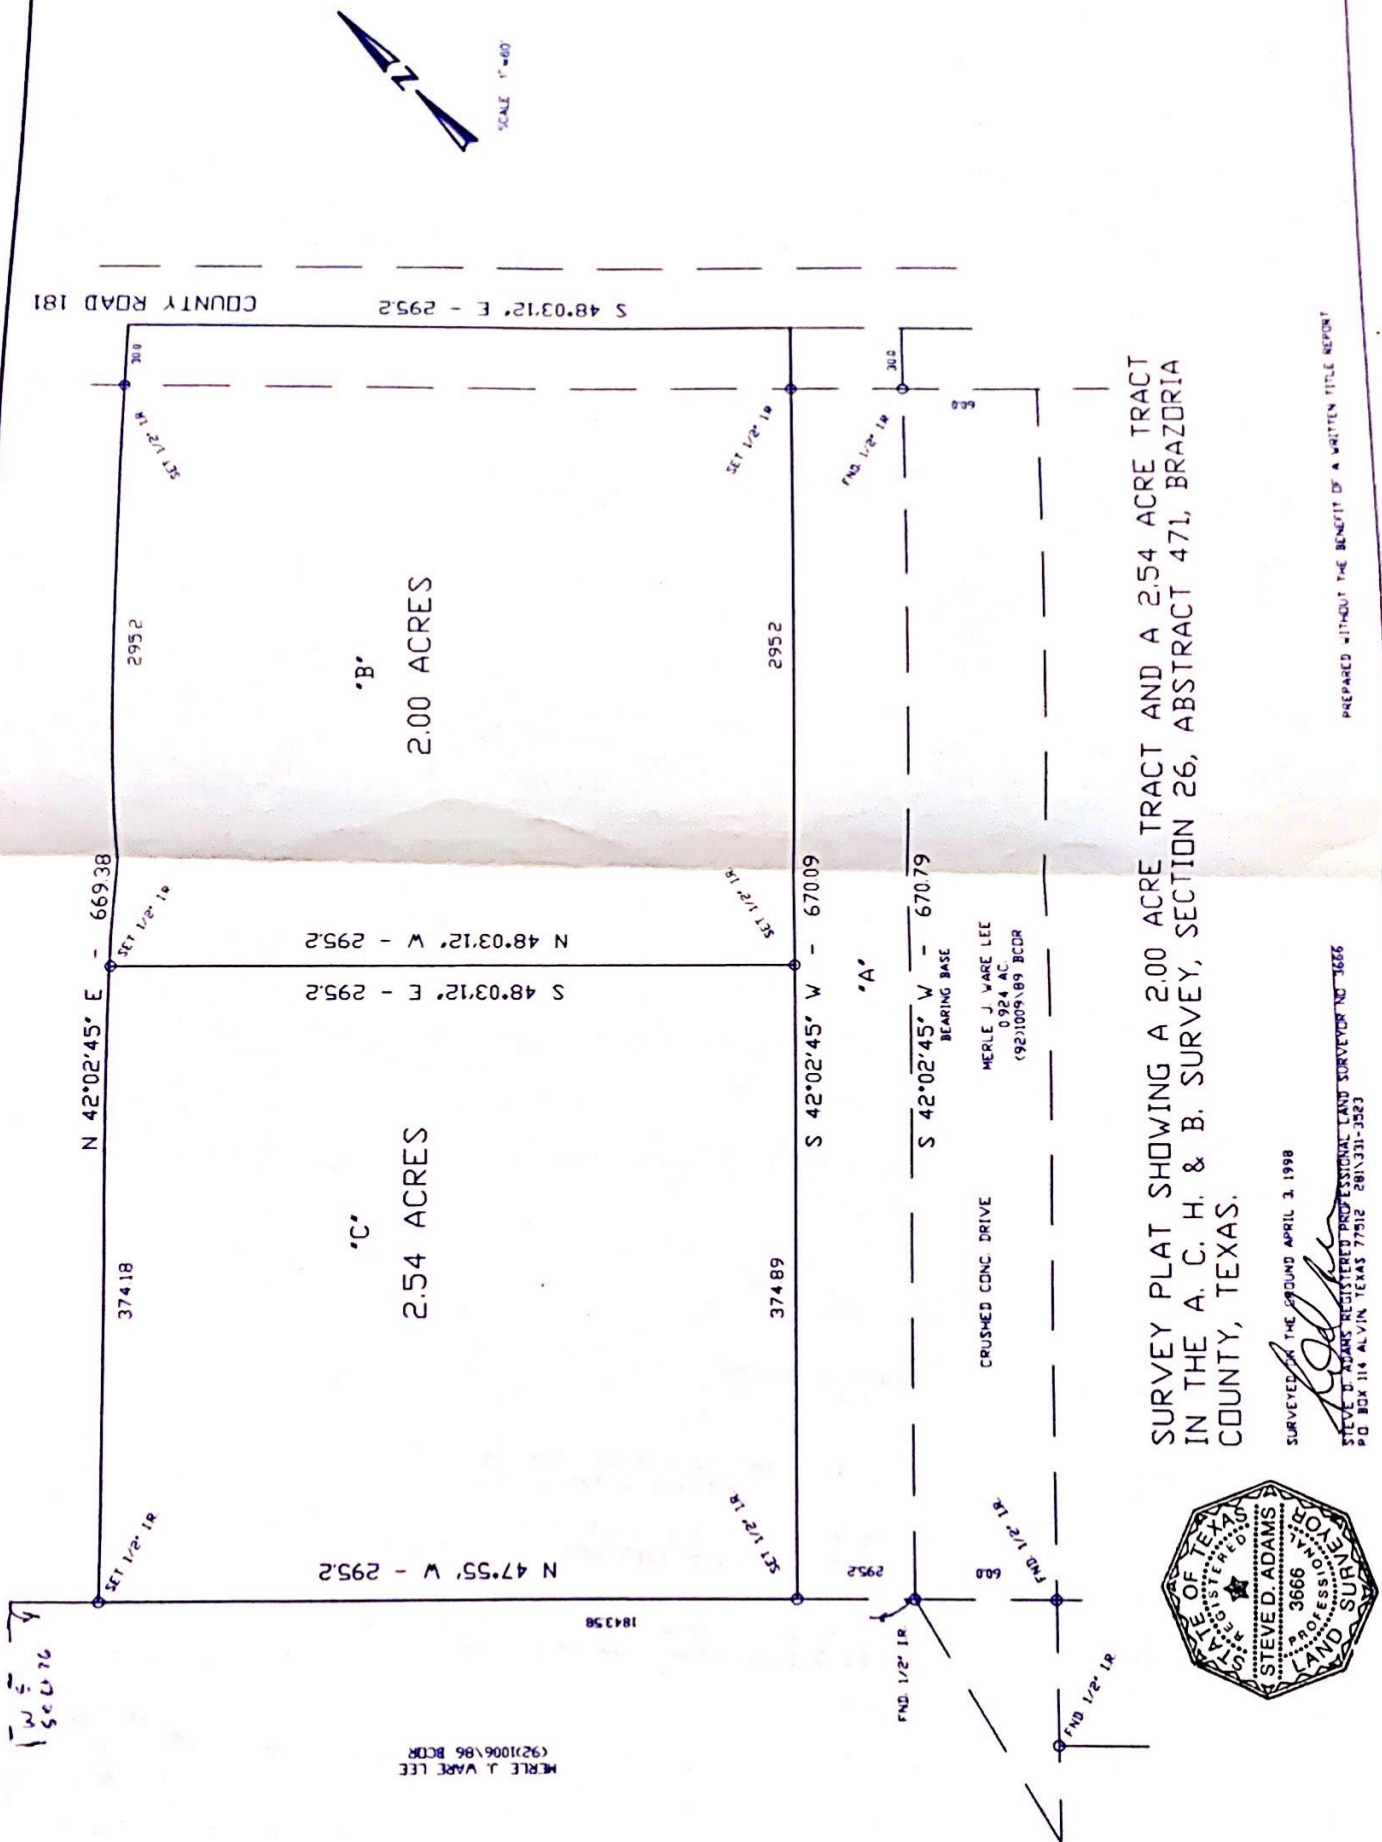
N

SCALE 1"=60'

COUNTY ROAD 181

S 48°03'12" E - 295.2

30.0

30.0

60.0

SET 1/2" IR

SET 1/2" IR

FND 1/2" IR

295.2

'B'
2.00 ACRES

295.2

N 42°02'45" E - 669.38

SET 1/2" IR

SET 1/2" IR

N 48°03'12" W - 295.2

S 48°03'12" E - 295.2

S 42°02'45" W - 670.09

'A'

S 42°02'45" W - 670.79
BEARING BASE

MERLE J. WARE LEE
0.924 AC.
(92)1009\89 BCDR

374.18

'C'
2.54 ACRES

374.89

CRUSHED CONC. DRIVE

SET 1/2" IR

SET 1/2" IR

N 47°55' W - 295.2

295.2

60.0

60.0

FND 1/2" IR

184.58

FND 1/2" IR

FND 1/2" IR

W.E. Sec 26

MERLE J. WARE LEE
(92)1006\86 BCDR

SURVEY PLAT SHOWING A 2.00 ACRE TRACT AND A 2.54 ACRE TRACT IN THE A. C. H. & B. SURVEY, SECTION 26, ABSTRACT 471, BRAZORIA COUNTY, TEXAS.

SURVEYED ON THE GROUND APRIL 3, 1998

STEVE D. ADAMS REGISTERED PROFESSIONAL LAND SURVEYOR NO. 3666
P.O. BOX 114 ALVIN, TEXAS 77512 281)331-3523

STATE OF TEXAS
REGISTERED
STEVE D. ADAMS
3666
PROFESSIONAL
LAND SURVEYOR

PREPARED WITHOUT THE BENEFIT OF A WRITTEN TITLE REPORT